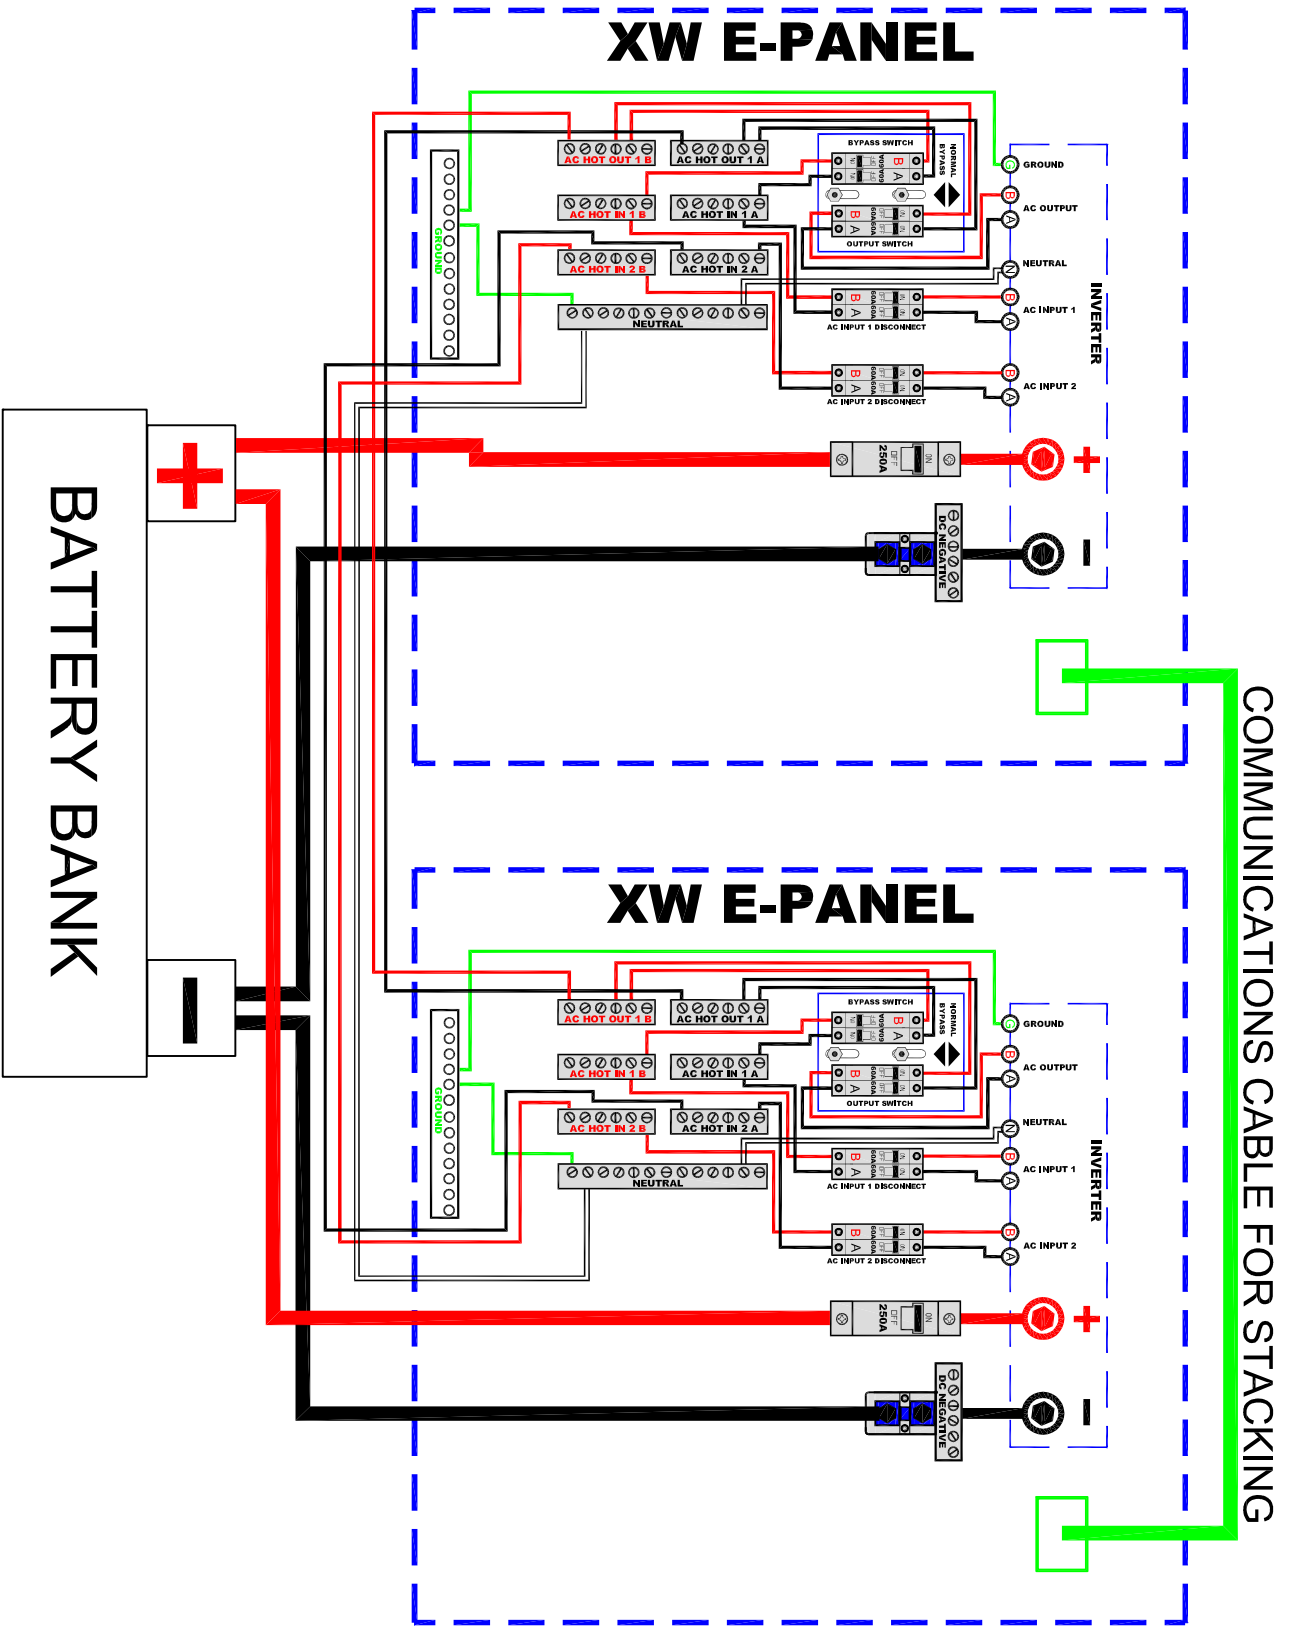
XW E-PANEL

AC HOT OUT 1 B
AC HOT OUT 1 A
BYPASS SWITCH
NORMAL
BYPASS
B A
OUTPUT SWITCH
GROUND
AC OUTPUT
AC HOT IN 1 B
AC HOT IN 1 A
AC HOT IN 2 B
AC HOT IN 2 A
GROUND
NEUTRAL
NEUTRAL
AC INPUT 1
B A
AC INPUT 1 DISCONNECT
INVERTER
AC INPUT 2
B A
AC INPUT 2 DISCONNECT
250A
OFF
ON
+
DC NEGATIVE
-

BATTERY BANK
+
-

COMMUNICATIONS CABLE FOR STACKING

XW E-PANEL

AC HOT OUT 1 B
AC HOT OUT 1 A
BYPASS SWITCH
NORMAL
BYPASS
B A
OUTPUT SWITCH
GROUND
AC OUTPUT
AC HOT IN 1 B
AC HOT IN 1 A
AC HOT IN 2 B
AC HOT IN 2 A
GROUND
NEUTRAL
NEUTRAL
AC INPUT 1
B A
AC INPUT 1 DISCONNECT
INVERTER
AC INPUT 2
B A
AC INPUT 2 DISCONNECT
250A
OFF
ON
+
DC NEGATIVE
-